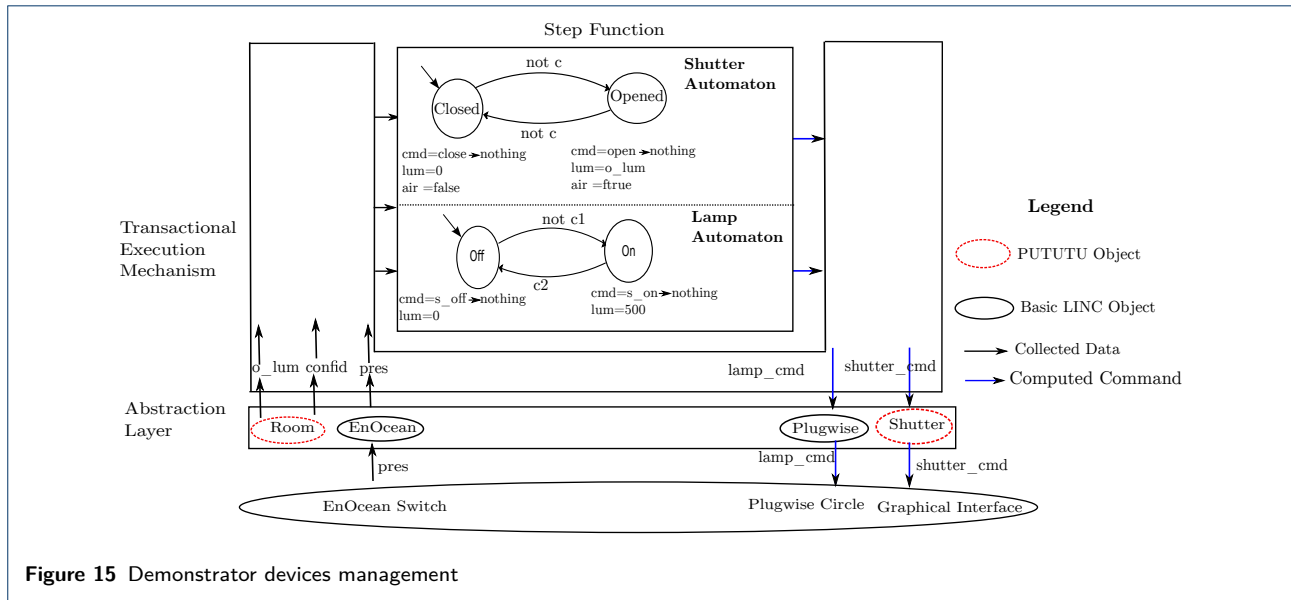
Step Function

Shutter Automaton

not c

Closed

Opened

not c

cmd=close → nothing
lum=0
air =false

cmd=open → nothing
lum=o_lum
air =ftrue

Lamp Automaton

not c1

Off

On

c2

cmd=s_off → nothing
lum=0

cmd=s_on → nothing
lum=500

Transactional Execution Mechanism

Legend

PUTUTU Object

Basic LINC Object

Collected Data

Computed Command

o_lum confid pres

lamp_cmd

shutter_cmd

Abstraction Layer

Room

EnOcean

Plugwise

Shutter

pres

lamp_cmd

shutter_cmd

EnOcean Switch

Plugwise Circle

Graphical Interface

Figure 15 Demonstrator devices management